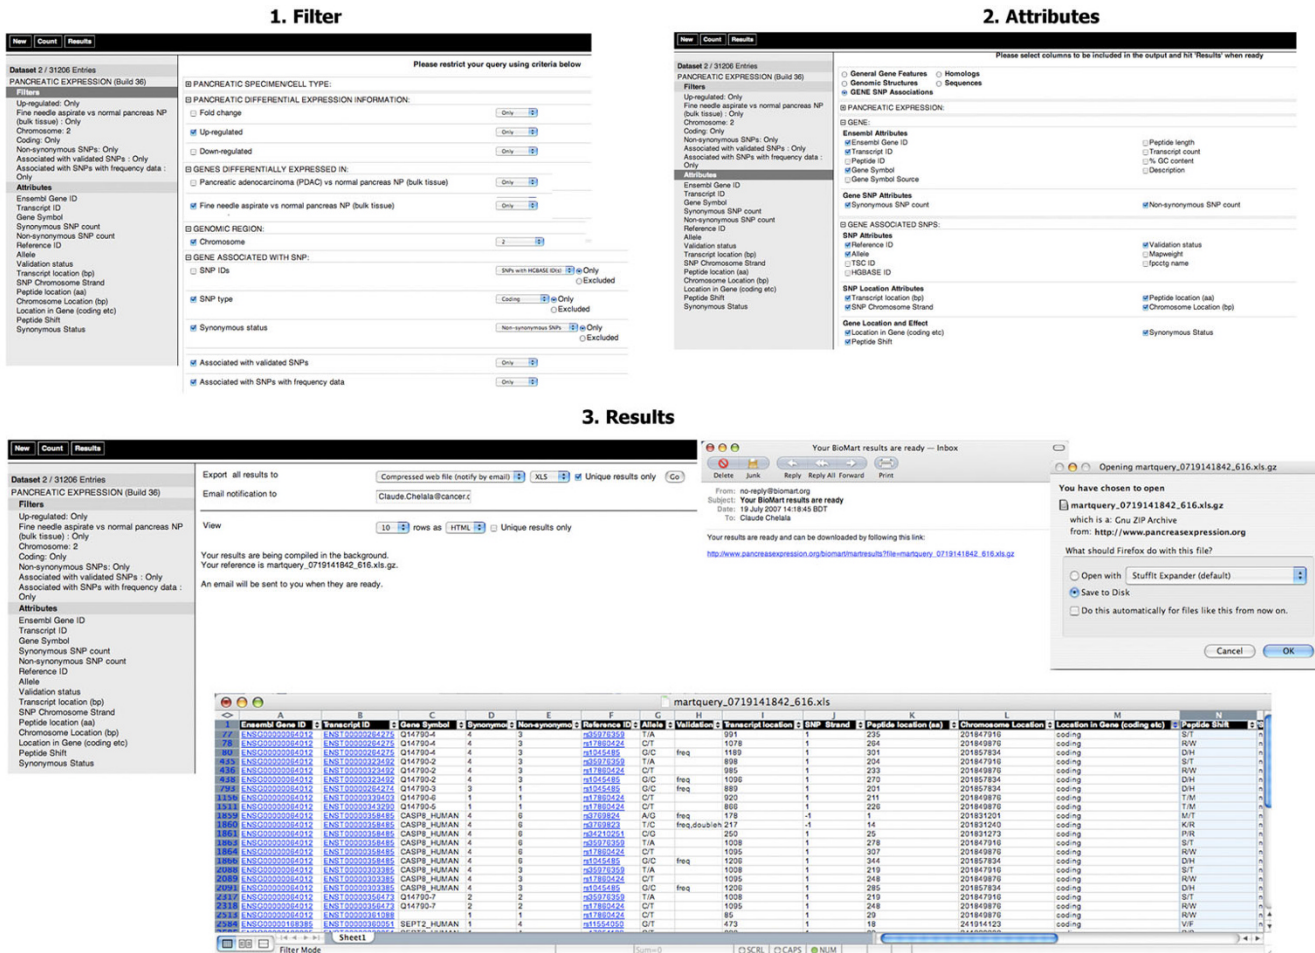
1. Filter

New Count Results

Dataset 2 / 31206 Entries
PANCREATIC EXPRESSION (Build 36)
Filters
Up-regulated: Only
Fine needle aspirate vs normal pancreas NP (bulk tissue) : Only
Chromosome: 2
Coding: Only
Non-synonymous SNPs: Only
Associated with validated SNPs : Only
Associated with SNPs with frequency data : Only
Attributes
Ensembl Gene ID
Transcript ID
Gene Symbol
Synonymous SNP count
Non-synonymous SNP count
Reference ID
Allele
Validation status
Transcript location (bp)
SNP Chromosome Strand
Peptide location (aa)
Chromosome Location (bp)
Location in Gene (coding etc)
Peptide Shift
Synonymous Status

Please restrict your query using criteria below

PANCREATIC SPECIMEN/CELL TYPE:
PANCREATIC DIFFERENTIAL EXPRESSION INFORMATION:
Fold change Only
Up-regulated Only
Down-regulated Only
GENES DIFFERENTIALLY EXPRESSED IN:
Pancreatic adenocarcinoma (PDAC) vs normal pancreas NP (bulk tissue) Only
Fine needle aspirate vs normal pancreas NP (bulk tissue) Only
GENOMIC REGION:
Chromosome 2
GENE ASSOCIATED WITH SNP:
SNP IDs SNPs with HGBASE ID(s) Only Excluded
SNP type Coding Only Excluded
Synonymous status Non-synonymous SNPs Only Excluded
Associated with validated SNPs Only
Associated with SNPs with frequency data Only

2. Attributes

New Count Results

Dataset 2 / 31206 Entries
PANCREATIC EXPRESSION (Build 36)
Filters
Up-regulated: Only
Fine needle aspirate vs normal pancreas NP (bulk tissue) : Only
Chromosome: 2
Coding: Only
Non-synonymous SNPs: Only
Associated with validated SNPs : Only
Associated with SNPs with frequency data : Only
Attributes
Ensembl Gene ID
Transcript ID
Gene Symbol
Synonymous SNP count
Non-synonymous SNP count
Reference ID
Allele
Validation status
Transcript location (bp)
SNP Chromosome Strand
Peptide location (aa)
Chromosome Location (bp)
Location in Gene (coding etc)
Peptide Shift
Synonymous Status

Please select columns to be included in the output and hit 'Results' when ready

General Gene Features Homologs
Genomic Structures Sequences
GENE SNP Associations
PANCREATIC EXPRESSION:
GENE:
Ensembl Attributes
Ensembl Gene ID Peptide length
Transcript ID Transcript count
Peptide ID % GC content
Gene Symbol Description
Gene Symbol Source
Gene SNP Attributes
Synonymous SNP count Non-synonymous SNP count
GENE ASSOCIATED SNPS:
SNP Attributes
Reference ID Validation status
Allele Mapweight
TSC ID fpcctg name
HGBASE ID
SNP Location Attributes
Transcript location (bp) Peptide location (aa)
SNP Chromosome Strand Chromosome Location (bp)
Gene Location and Effect
Location in Gene (coding etc) Synonymous Status
Peptide Shift

3. Results

New Count Results

Dataset 2 / 31206 Entries
PANCREATIC EXPRESSION (Build 36)
Filters
Up-regulated: Only
Fine needle aspirate vs normal pancreas NP (bulk tissue) : Only
Chromosome: 2
Coding: Only
Non-synonymous SNPs: Only
Associated with validated SNPs : Only
Associated with SNPs with frequency data : Only
Attributes
Ensembl Gene ID
Transcript ID
Gene Symbol
Synonymous SNP count
Non-synonymous SNP count
Reference ID
Allele
Validation status
Transcript location (bp)
SNP Chromosome Strand
Peptide location (aa)
Chromosome Location (bp)
Location in Gene (coding etc)
Peptide Shift
Synonymous Status

Export all results to Compressed web file (notify by email) XLS Unique results only Go
Email notification to Claude.Chelala@cancer.c
View 10 rows as HTML Unique results only

Your results are being compiled in the background.
Your reference is martquery_0719141842_616.xls.gz.

An email will be sent to you when they are ready.

Your BioMart results are ready — Inbox
Delete Junk Reply Reply All Forward Print
From: no-reply@biomart.org
Subject: Your BioMart results are ready
Date: 19 July 2007 14:18:45 BDT
To: Claude Chelala

Your results are ready and can be downloaded by following this link:

http://www.pancreasexpression.org/biomart/martresults?file=martquery_0719141842_616.xls.gz

Opening martquery_0719141842_616.xls.gz
You have chosen to open
martquery_0719141842_616.xls.gz
which is a: Gnu ZIP Archive
from: http://www.pancreasexpression.org
What should Firefox do with this file?
Open with StuffIt Expander (default)
Save to Disk
Do this automatically for files like this from now on.
Cancel OK

martquery_0719141842_616.xls

| | A | B | C | D | E | F | G | H | I | J | K | L | M | N |
|---|---|---|---|---|---|---|---|---|---|---|---|---|---|---|
| 1 | Ensembl Gene ID | Transcript ID | Gene Symbol | Synonymo | Non-synonymo | Reference ID | Allele | Validation | Transcript location | SNP Strand | Peptide location (aa) | Chromosome Location | Location in Gene (coding etc) | Peptide Shift |
| 77 | ENSG00000064012 | ENST00000264275 | Q14790-4 | 4 | 3 | rs35976359 | T/A | | 991 | 1 | 235 | 201847916 | coding | S/T |
| 78 | ENSG00000064012 | ENST00000264275 | Q14790-4 | 4 | 3 | rs17860424 | C/T | | 1078 | 1 | 264 | 201849876 | coding | R/W |
| 80 | ENSG00000064012 | ENST00000264275 | Q14790-4 | 4 | 3 | rs1045485 | G/C | freq | 1189 | 1 | 301 | 201857834 | coding | D/H |
| 435 | ENSG00000064012 | ENST00000323492 | Q14790-2 | 4 | 3 | rs35976359 | T/A | | 898 | 1 | 204 | 201847916 | coding | S/T |
| 436 | ENSG00000064012 | ENST00000323492 | Q14790-2 | 4 | 3 | rs17860424 | C/T | | 985 | 1 | 233 | 201849876 | coding | R/W |
| 438 | ENSG00000064012 | ENST00000323492 | Q14790-2 | 4 | 3 | rs1045485 | G/C | freq | 1096 | 1 | 270 | 201857834 | coding | D/H |
| 793 | ENSG00000064012 | ENST00000264274 | Q14790-3 | 3 | 1 | rs1045485 | G/C | freq | 889 | 1 | 201 | 201857834 | coding | D/H |
| 1156 | ENSG00000064012 | ENST00000339403 | Q14790-6 | 1 | 1 | rs17860424 | C/T | | 920 | 1 | 211 | 201849876 | coding | T/M |
| 1511 | ENSG00000064012 | ENST00000343290 | Q14790-5 | 1 | 1 | rs17860424 | C/T | | 868 | 1 | 226 | 201849876 | coding | T/M |
| 1859 | ENSG00000064012 | ENST00000358485 | CASP8_HUMAN | 4 | 6 | rs3769824 | A/G | freq | 178 | -1 | 1 | 201831201 | coding | M/T |
| 1860 | ENSG00000064012 | ENST00000358485 | CASP8_HUMAN | 4 | 6 | rs3769823 | T/C | freq,doublehit | 217 | -1 | 14 | 201831240 | coding | K/R |
| 1861 | ENSG00000064012 | ENST00000358485 | CASP8_HUMAN | 4 | 6 | rs34210251 | C/G | | 250 | 1 | 25 | 201831273 | coding | P/R |
| 1863 | ENSG00000064012 | ENST00000358485 | CASP8_HUMAN | 4 | 6 | rs35976359 | T/A | | 1008 | 1 | 278 | 201847916 | coding | S/T |
| 1864 | ENSG00000064012 | ENST00000358485 | CASP8_HUMAN | 4 | 6 | rs17860424 | C/T | | 1095 | 1 | 307 | 201849876 | coding | R/W |
| 1866 | ENSG00000064012 | ENST00000358485 | CASP8_HUMAN | 4 | 6 | rs1045485 | G/C | freq | 1206 | 1 | 344 | 201857834 | coding | D/H |
| 2088 | ENSG00000064012 | ENST00000303385 | CASP8_HUMAN | 4 | 3 | rs35976359 | T/A | | 1008 | 1 | 219 | 201847916 | coding | S/T |
| 2089 | ENSG00000064012 | ENST00000303385 | CASP8_HUMAN | 4 | 3 | rs17860424 | C/T | | 1095 | 1 | 248 | 201849876 | coding | R/W |
| 2091 | ENSG00000064012 | ENST00000303385 | CASP8_HUMAN | 4 | 3 | rs1045485 | G/C | freq | 1206 | 1 | 285 | 201857834 | coding | D/H |
| 2317 | ENSG00000064012 | ENST00000356473 | Q14790-7 | 2 | 2 | rs35976359 | T/A | | 1008 | 1 | 219 | 201847916 | coding | S/T |
| 2318 | ENSG00000064012 | ENST00000356473 | Q14790-7 | 2 | 2 | rs17860424 | C/T | | 1095 | 1 | 248 | 201849876 | coding | R/W |
| 2513 | ENSG00000064012 | ENST00000361088 | | 1 | 1 | rs17860424 | C/T | | 85 | 1 | 29 | 201849876 | coding | R/W |
| 2584 | ENSG00000168385 | ENST00000360051 | SEPT2_HUMAN | 1 | 4 | rs11554050 | G/T | | 473 | 1 | 18 | 241934123 | coding | V/F |

Sheet1
Filter Mode Sum=0 SCRL CAPS NUM